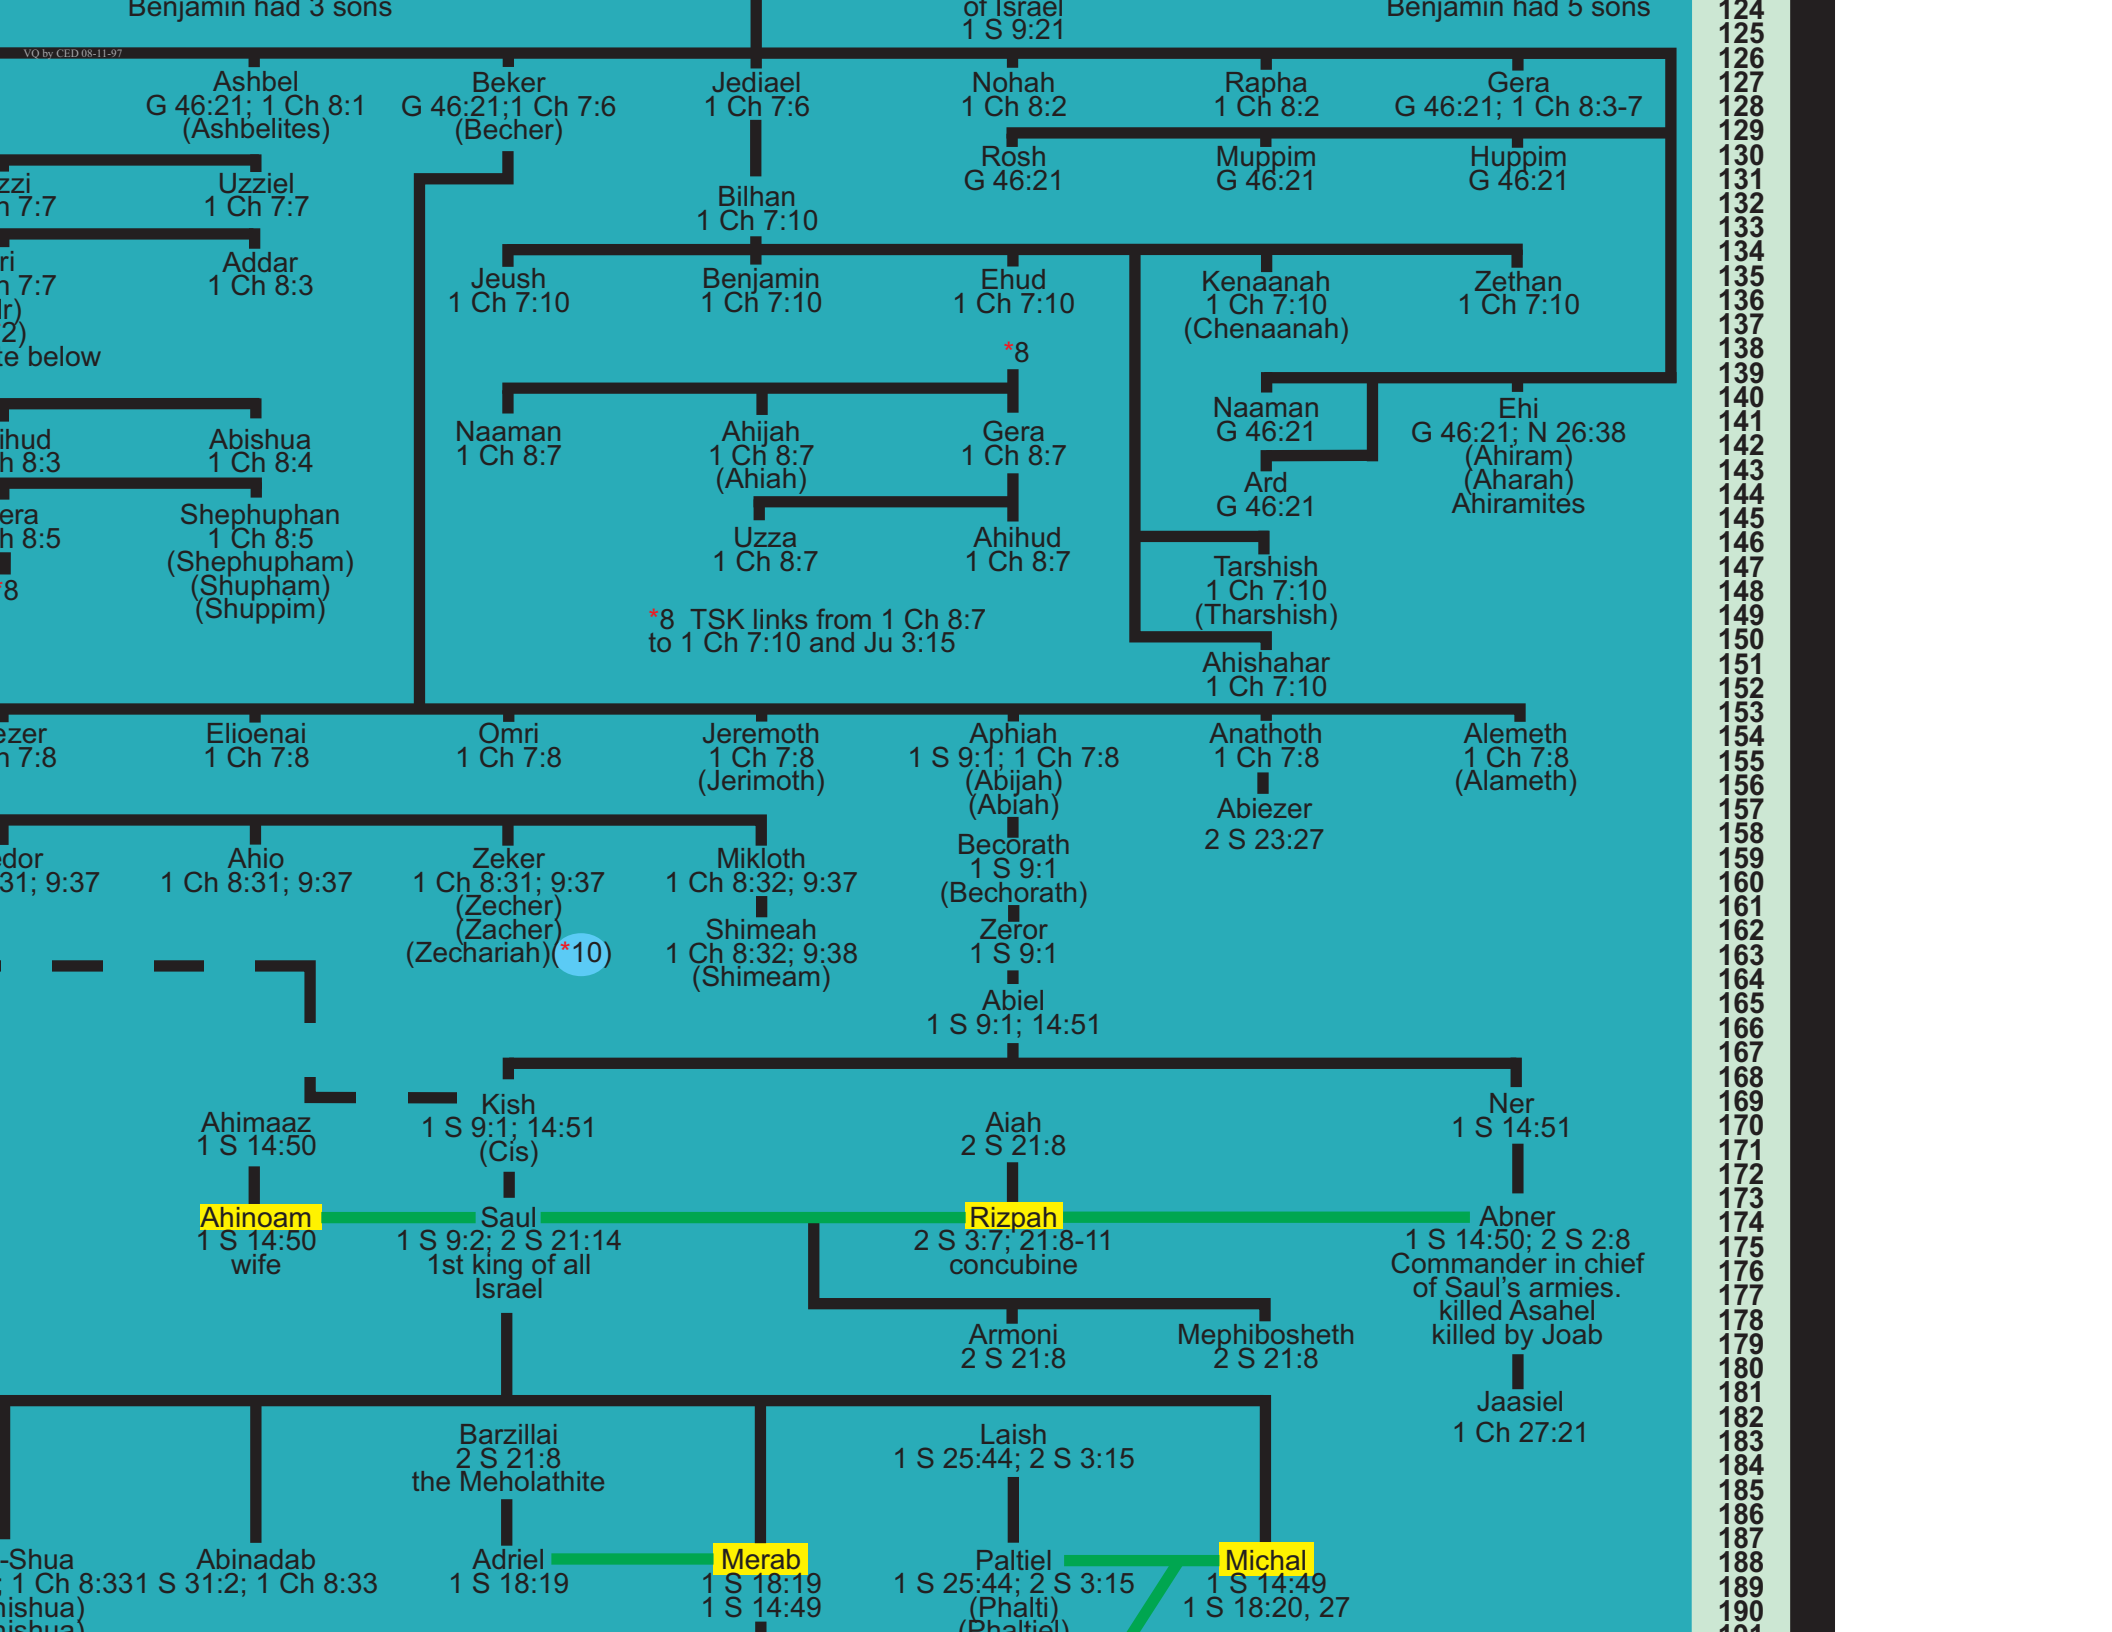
Benjamin had 3 sons
of Israel
1 S 9:21
Benjamin had 5 sons
VQ by CED 08-11-97

Ashbel
G 46:21; 1 Ch 8:1
(Ashbelites)

Beker
G 46:21;1 Ch 7:6
(Becher)

Jediael
1 Ch 7:6

Nohah
1 Ch 8:2

Rapha
1 Ch 8:2

Gera
G 46:21; 1 Ch 8:3-7

Rosh
G 46:21

Muppim
G 46:21

Huppim
G 46:21

zzi
h 7:7

Uzziel
1 Ch 7:7

Bilhan
1 Ch 7:10

ri
h 7:7
ir)
2)
te below

Addar
1 Ch 8:3

Jeush
1 Ch 7:10

Benjamin
1 Ch 7:10

Ehud
1 Ch 7:10

Kenaanah
1 Ch 7:10
(Chenaanah)

Zethan
1 Ch 7:10

*8

Naaman
1 Ch 8:7

Ahijah
1 Ch 8:7
(Ahiah)

Gera
1 Ch 8:7

Naaman
G 46:21

Ehi
G 46:21; N 26:38
(Ahiram)
(Aharah)
Ahiramites

ihud
h 8:3

Abishua
1 Ch 8:4

Ard
G 46:21

era
h 8:5

Shephuphan
1 Ch 8:5
(Shephupham)
(Shupham)
(Shuppim)

Uzza
1 Ch 8:7

Ahihud
1 Ch 8:7

Tarshish
1 Ch 7:10
(Tharshish)

*8

*8 TSK links from 1 Ch 8:7
to 1 Ch 7:10 and Ju 3:15

Ahishahar
1 Ch 7:10

ezer
h 7:8

Elioenai
1 Ch 7:8

Omri
1 Ch 7:8

Jeremoth
1 Ch 7:8
(Jerimoth)

Aphiah
1 S 9:1; 1 Ch 7:8
(Abijah)
(Abiah)

Anathoth
1 Ch 7:8

Alemeth
1 Ch 7:8
(Alameth)

Abiezer
2 S 23:27

Becorath
1 S 9:1
(Bechorath)

edor
31; 9:37

Ahio
1 Ch 8:31; 9:37

Zeker
1 Ch 8:31; 9:37
(Zecher)
(Zacher)
(Zechariah)(*10)

Mikloth
1 Ch 8:32; 9:37

Shimeah
1 Ch 8:32; 9:38
(Shimeam)

Zeror
1 S 9:1

Abiel
1 S 9:1; 14:51

Ahimaaz
1 S 14:50

Kish
1 S 9:1; 14:51
(Cis)

Aiah
2 S 21:8

Ner
1 S 14:51

Ahinoam
1 S 14:50
wife

Saul
1 S 9:2; 2 S 21:14
1st king of all
Israel

Rizpah
2 S 3:7; 21:8-11
concubine

Abner
1 S 14:50; 2 S 2:8
Commander in chief
of Saul's armies.
killed Asahel
killed by Joab

Armoni
2 S 21:8

Mephibosheth
2 S 21:8

Jaasiel
1 Ch 27:21

Barzillai
2 S 21:8
the Meholathite

Laish
1 S 25:44; 2 S 3:15

-Shua
; 1 Ch 8:33

Abinadab
1 S 31:2; 1 Ch 8:33

Adriel
1 S 18:19

Merab
1 S 18:19
1 S 14:49

Paltiel
1 S 25:44; 2 S 3:15
(Phalti)
(Phaltiel)

Michal
1 S 14:49
1 S 18:20, 27

hishua)
nishua)

124
125
126
127
128
129
130
131
132
133
134
135
136
137
138
139
140
141
142
143
144
145
146
147
148
149
150
151
152
153
154
155
156
157
158
159
160
161
162
163
164
165
166
167
168
169
170
171
172
173
174
175
176
177
178
179
180
181
182
183
184
185
186
187
188
189
190